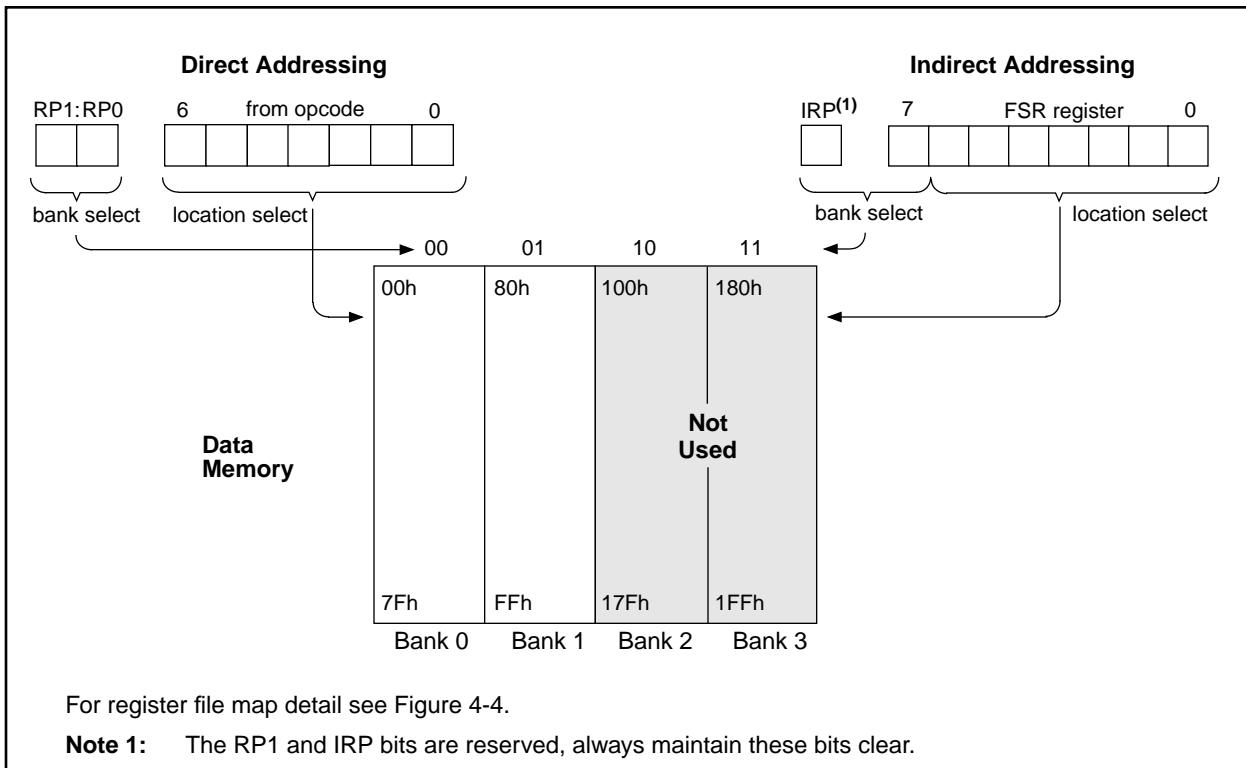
Direct Addressing

Indirect Addressing

RP1:RP0

6 from opcode 0

IRP$^{(1)}$

7 FSR register 0

bank select

location select

bank select

location select

00 01 10 11

00h

80h

100h

180h

Data Memory

Not Used

7Fh

FFh

17Fh

1FFh

Bank 0 Bank 1 Bank 2 Bank 3

For register file map detail see Figure 4-4.

**Note 1:** The RP1 and IRP bits are reserved, always maintain these bits clear.